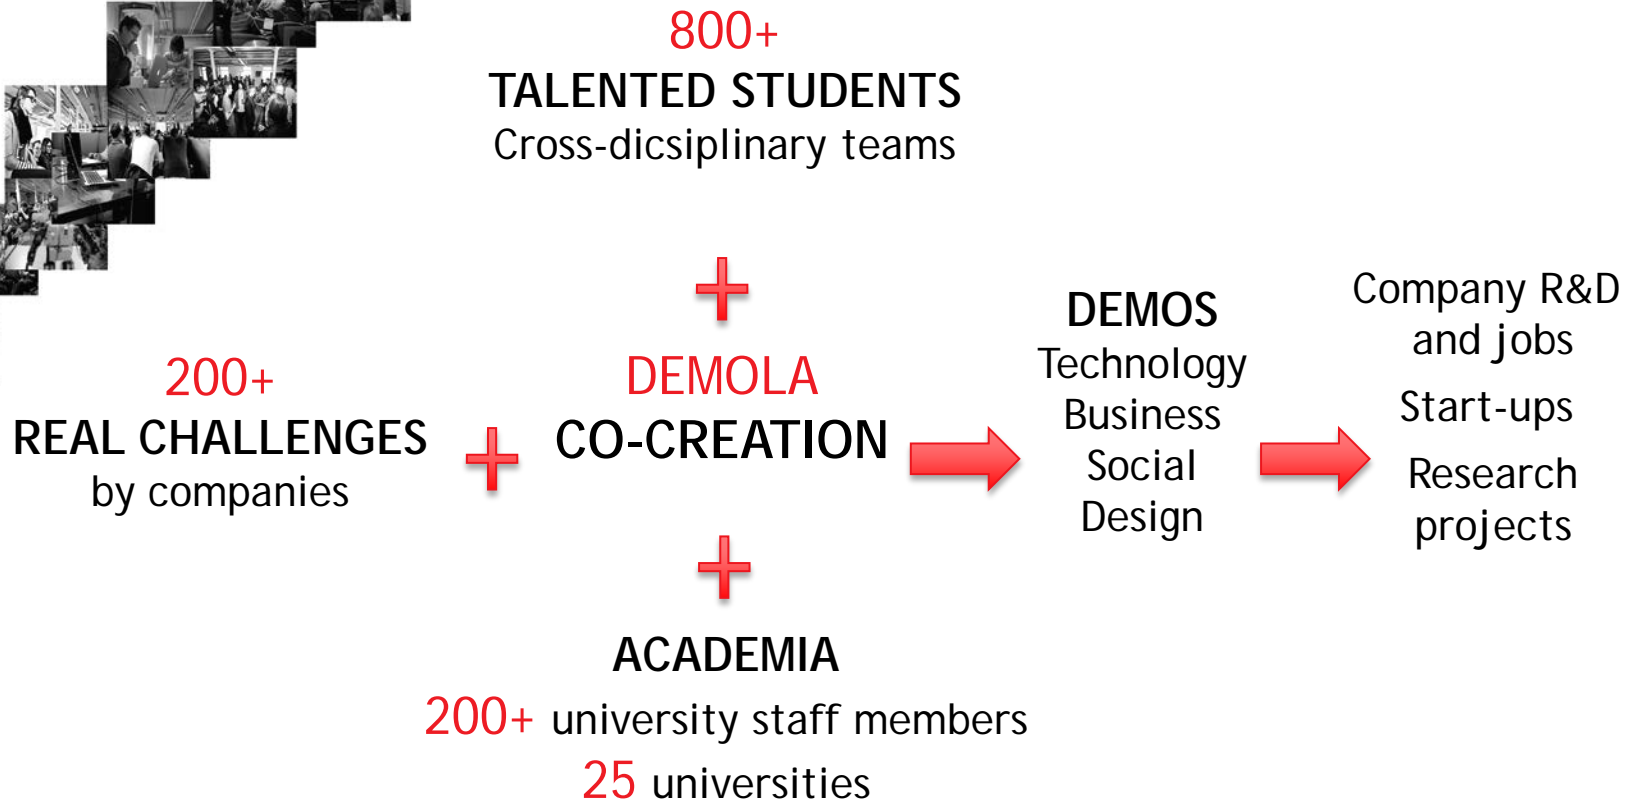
800+
TALENTED STUDENTS
Cross-dicsiplinary teams

200+
REAL CHALLENGES
by companies

DEMOLA
CO-CREATION

DEMOS
Technology
Business
Social
Design

Company R&D and jobs
Start-ups
Research projects

ACADEMIA
200+ university staff members
25 universities